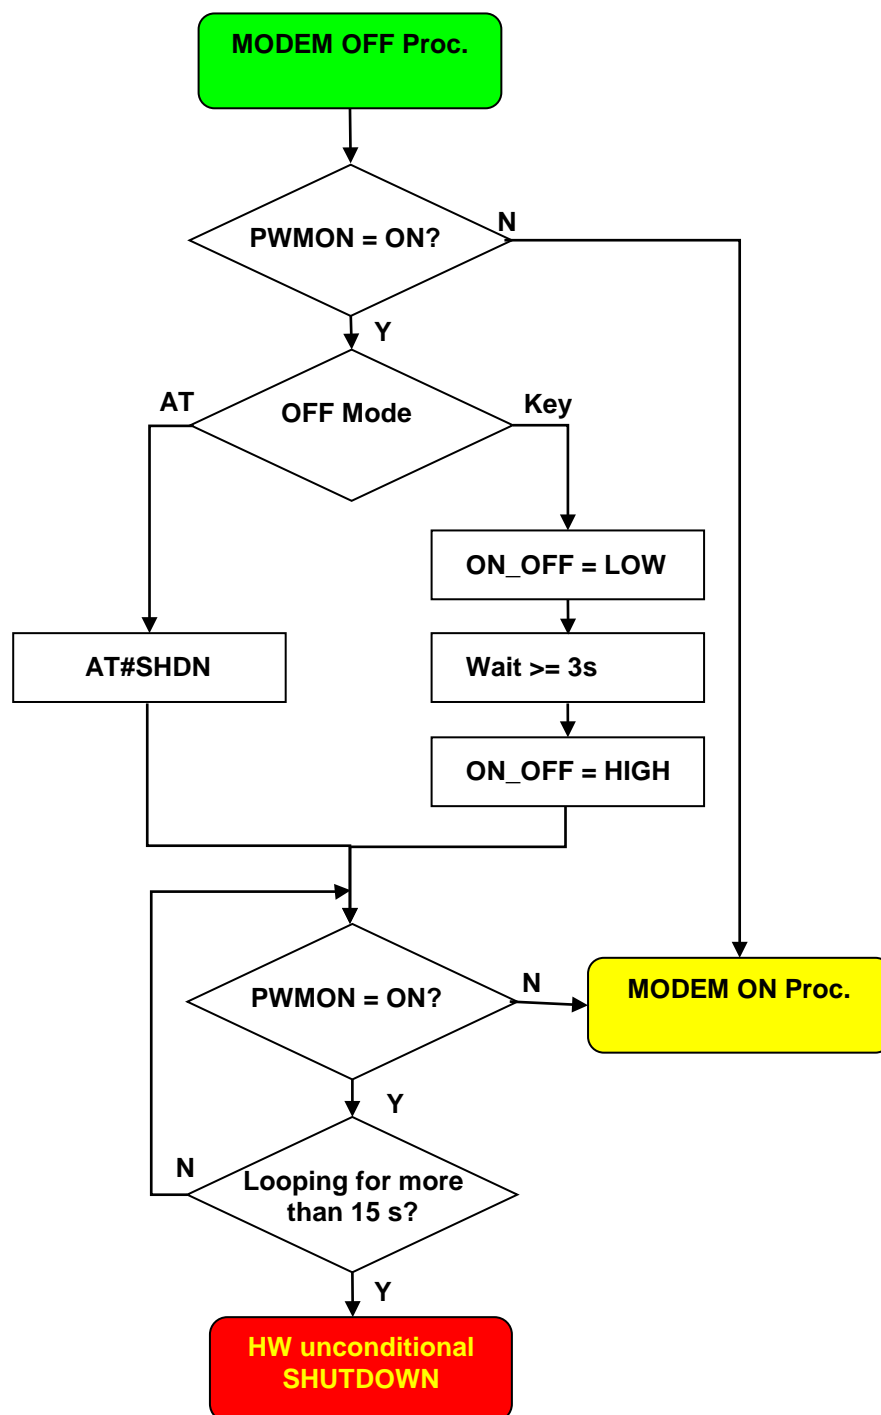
MODEM OFF Proc.

PWMON = ON?

N

Y

AT

OFF Mode

Key

ON_OFF = LOW

AT#SHDN

Wait >= 3s

ON_OFF = HIGH

PWMON = ON?

N

MODEM ON Proc.

Y

N

Looping for more than 15 s?

Y

HW unconditional SHUTDOWN